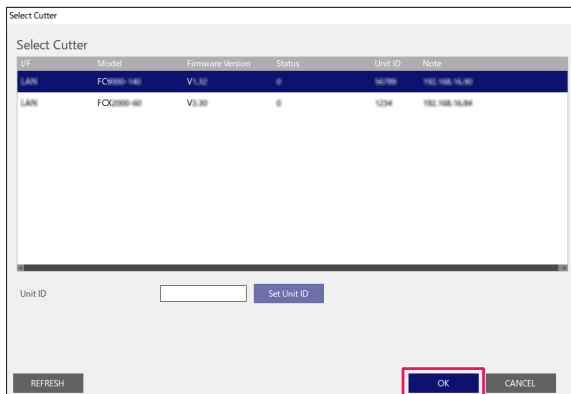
Select Cutter

Select Cutter

| I/F | Model | Firmware Version | Status | Unit ID | Note |
|---|---|---|---|---|---|
| LAN | FC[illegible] | V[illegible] | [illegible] | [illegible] | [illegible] |
| LAN | FCX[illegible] | V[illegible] | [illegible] | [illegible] | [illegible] |

Unit ID

Set Unit ID

REFRESH

OK

CANCEL